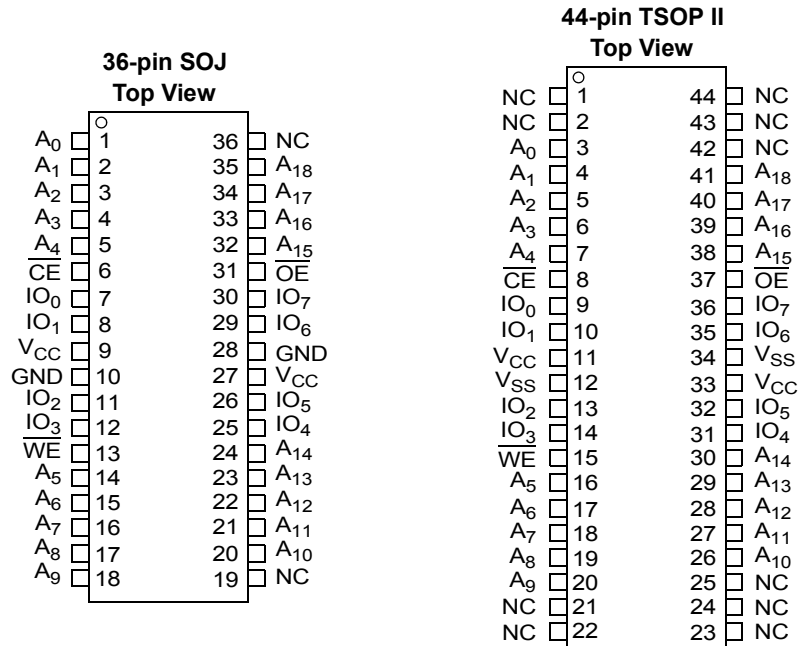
36-pin SOJ
Top View

| | | | |
|---|---|---|---|
| $A_0$ | 1 | 36 | NC |
| $A_1$ | 2 | 35 | $A_{18}$ |
| $A_2$ | 3 | 34 | $A_{17}$ |
| $A_3$ | 4 | 33 | $A_{16}$ |
| $A_4$ | 5 | 32 | $A_{15}$ |
| $\overline{CE}$ | 6 | 31 | $\overline{OE}$ |
| $IO_0$ | 7 | 30 | $IO_7$ |
| $IO_1$ | 8 | 29 | $IO_6$ |
| $V_{CC}$ | 9 | 28 | GND |
| GND | 10 | 27 | $V_{CC}$ |
| $IO_2$ | 11 | 26 | $IO_5$ |
| $IO_3$ | 12 | 25 | $IO_4$ |
| $\overline{WE}$ | 13 | 24 | $A_{14}$ |
| $A_5$ | 14 | 23 | $A_{13}$ |
| $A_6$ | 15 | 22 | $A_{12}$ |
| $A_7$ | 16 | 21 | $A_{11}$ |
| $A_8$ | 17 | 20 | $A_{10}$ |
| $A_9$ | 18 | 19 | NC |

44-pin TSOP II
Top View

| | | | |
|---|---|---|---|
| NC | 1 | 44 | NC |
| NC | 2 | 43 | NC |
| $A_0$ | 3 | 42 | NC |
| $A_1$ | 4 | 41 | $A_{18}$ |
| $A_2$ | 5 | 40 | $A_{17}$ |
| $A_3$ | 6 | 39 | $A_{16}$ |
| $A_4$ | 7 | 38 | $A_{15}$ |
| $\overline{CE}$ | 8 | 37 | $\overline{OE}$ |
| $IO_0$ | 9 | 36 | $IO_7$ |
| $IO_1$ | 10 | 35 | $IO_6$ |
| $V_{CC}$ | 11 | 34 | $V_{SS}$ |
| $V_{SS}$ | 12 | 33 | $V_{CC}$ |
| $IO_2$ | 13 | 32 | $IO_5$ |
| $IO_3$ | 14 | 31 | $IO_4$ |
| $\overline{WE}$ | 15 | 30 | $A_{14}$ |
| $A_5$ | 16 | 29 | $A_{13}$ |
| $A_6$ | 17 | 28 | $A_{12}$ |
| $A_7$ | 18 | 27 | $A_{11}$ |
| $A_8$ | 19 | 26 | $A_{10}$ |
| $A_9$ | 20 | 25 | NC |
| NC | 21 | 24 | NC |
| NC | 22 | 23 | NC |